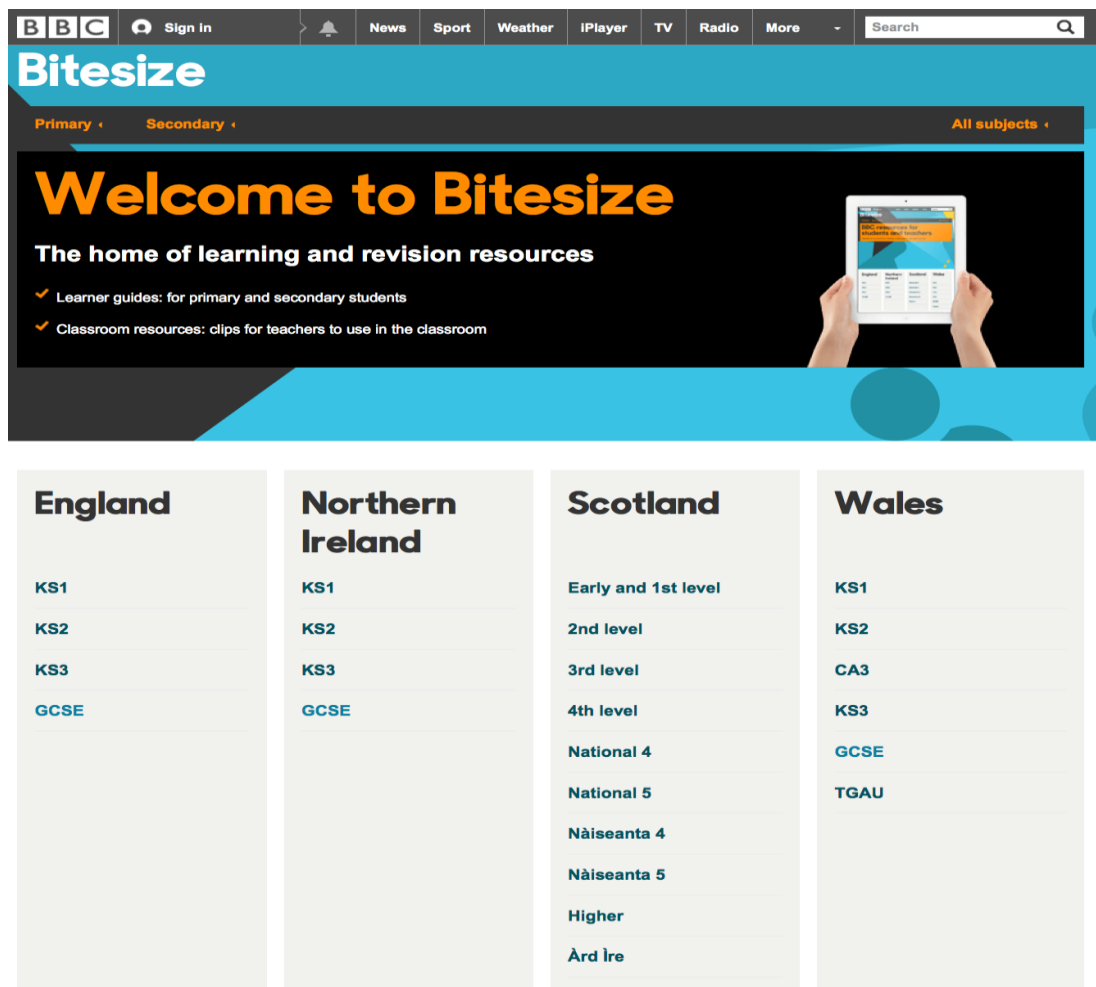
BBC Sign in News Sport Weather iPlayer TV Radio More Search

Bitesize

Primary Secondary All subjects

Welcome to Bitesize

The home of learning and revision resources

Learner guides: for primary and secondary students

Classroom resources: clips for teachers to use in the classroom

BBC resources for students and teachers

England Northern Ireland Scotland Wales

England

KS1
KS2
KS3
GCSE

Northern Ireland

KS1
KS2
KS3
GCSE

Scotland

Early and 1st level
2nd level
3rd level
4th level
National 4
National 5
Nàiseanta 4
Nàiseanta 5
Higher
Àrd Ìre

Wales

KS1
KS2
CA3
KS3
GCSE
TGAU